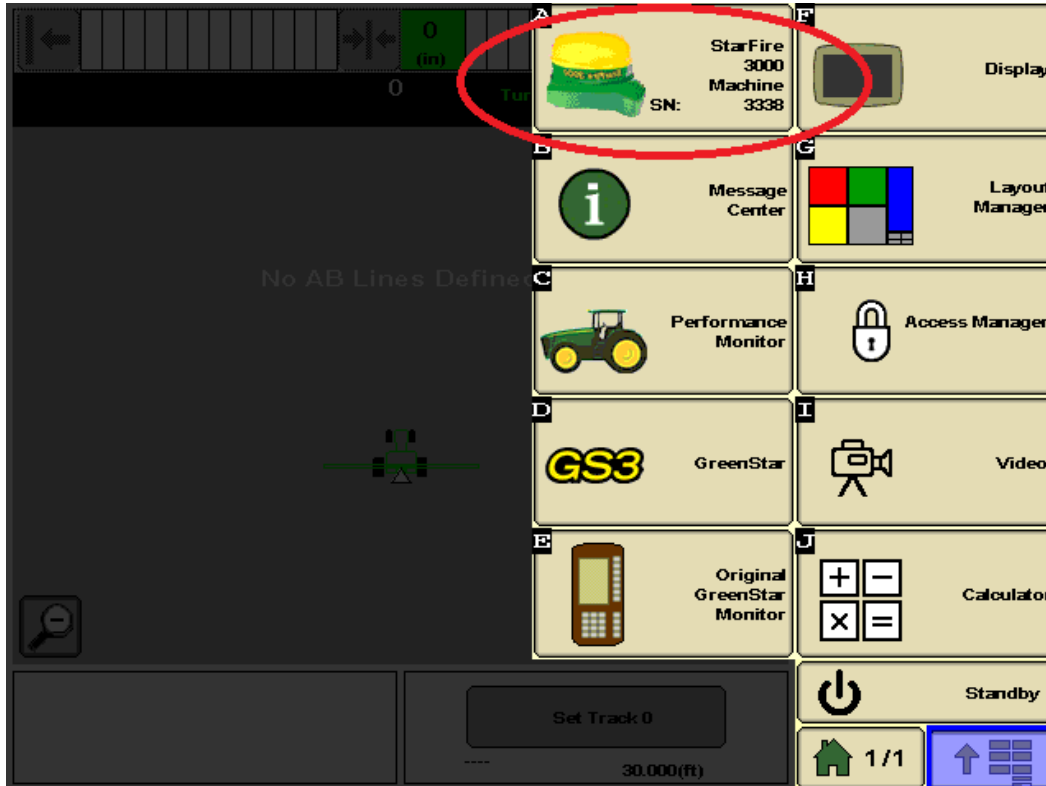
0
(in)
0
Tur

No AB Lines Definec

Set Track 0
----
30.000(ft)

A
StarFire 3000 Machine
SN: 3338

F
Display

B
Message Center

G
Layout Manager

C
Performance Monitor

H
Access Manager

D
GS3
GreenStar

I
Video

E
Original GreenStar Monitor

J
Calculator

Standby

1/1